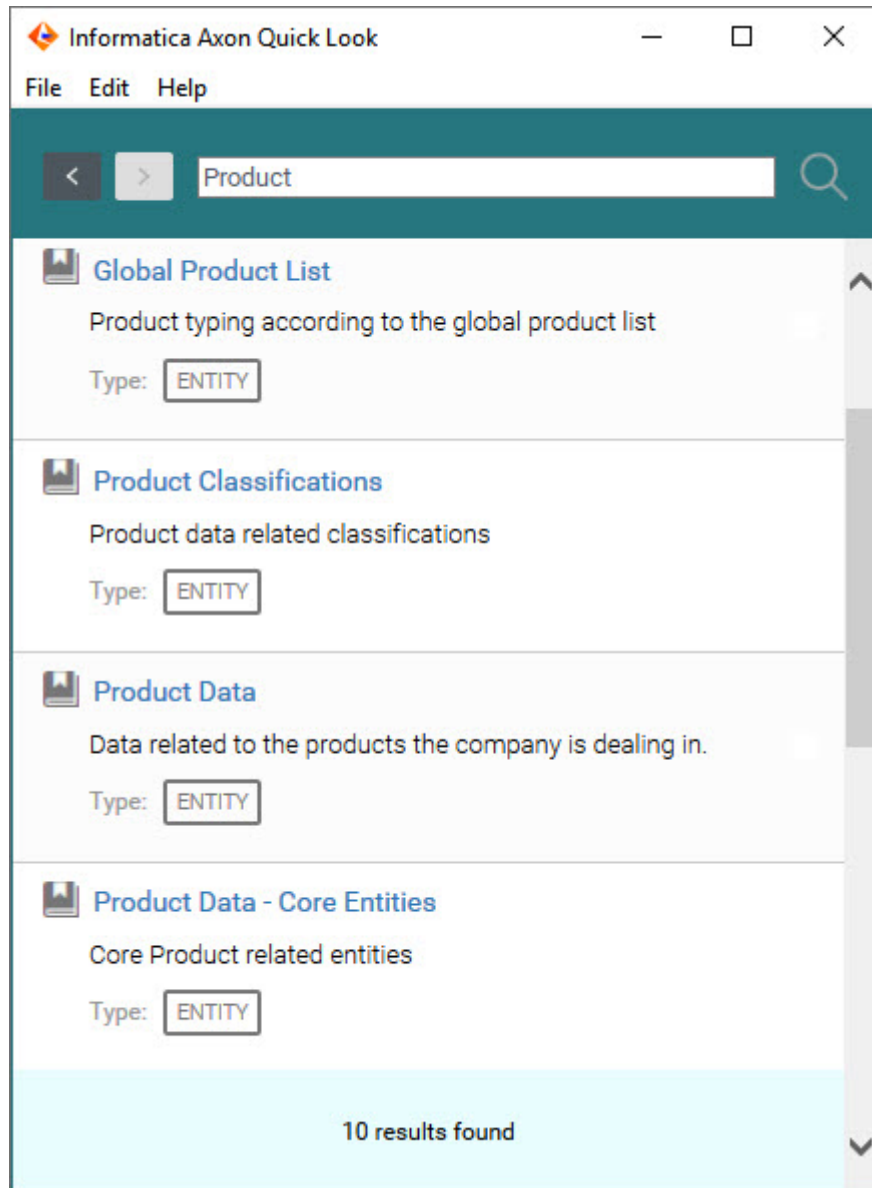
Informatica Axon Quick Look

File Edit Help

Product

Global Product List

Product typing according to the global product list

Type: ENTITY

Product Classifications

Product data related classifications

Type: ENTITY

Product Data

Data related to the products the company is dealing in.

Type: ENTITY

Product Data - Core Entities

Core Product related entities

Type: ENTITY

10 results found